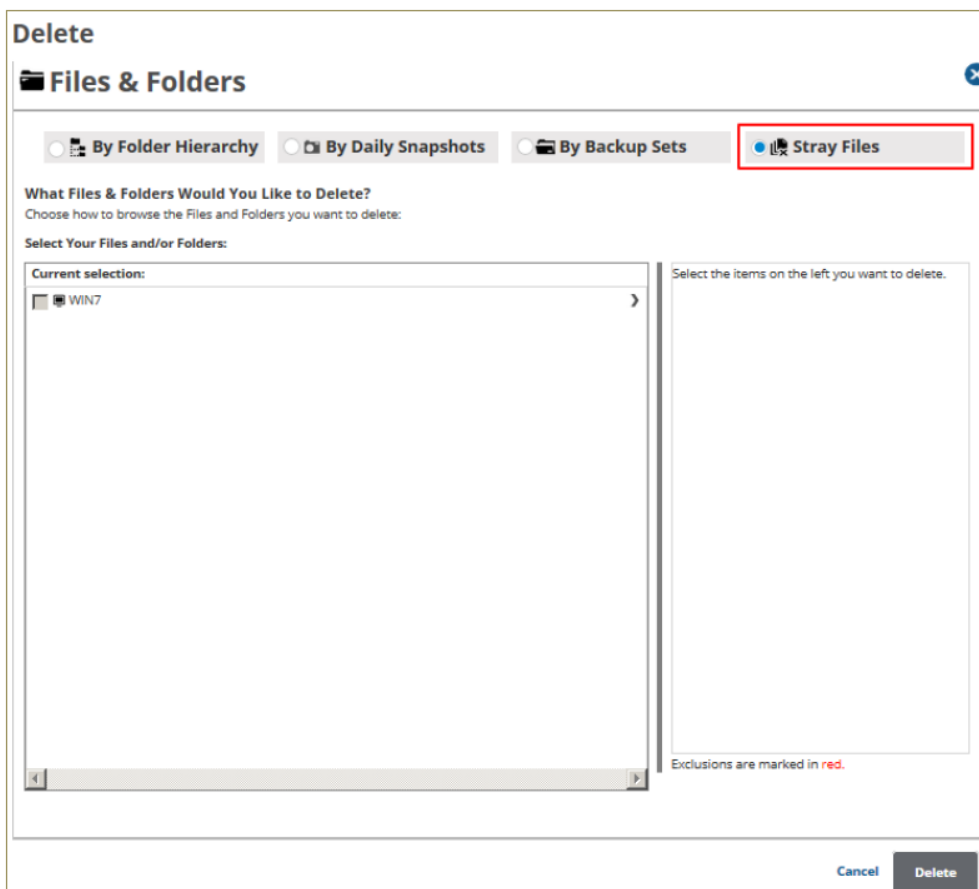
Delete

Files & Folders

By Folder Hierarchy
By Daily Snapshots
By Backup Sets
Stray Files

What Files & Folders Would You Like to Delete?
Choose how to browse the Files and Folders you want to delete:

Select Your Files and/or Folders:

Current selection:

WIN7

Select the items on the left you want to delete.

Exclusions are marked in red.

Cancel
Delete